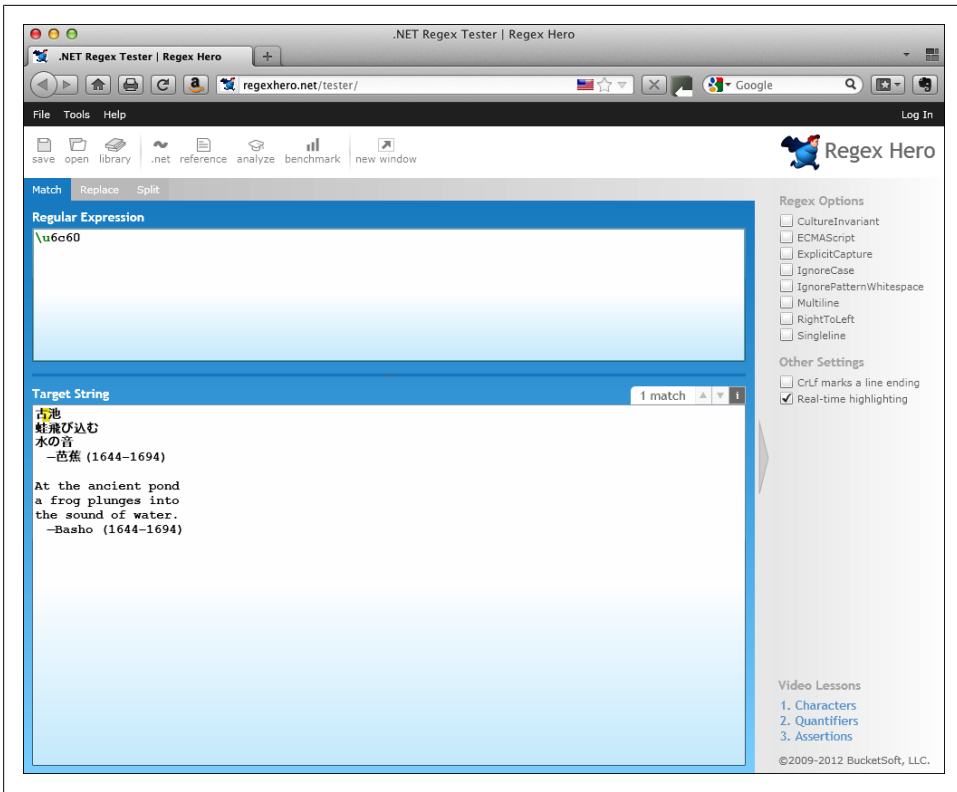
.NET Regex Tester | Regex Hero

.NET Regex Tester | Regex Hero

regexhero.net/tester/

Google

File Tools Help

Log In

save open library .net reference analyze benchmark new window

Regex Hero

Match Replace Split

Regular Expression

\u6c60

Target String

1 match

古池
蛙飛び込む
水の音
—芭蕉 (1644–1694)

At the ancient pond
a frog plunges into
the sound of water.
—Basho (1644–1694)

Regex Options

CultureInvariant
ECMAScript
ExplicitCapture
IgnoreCase
IgnorePatternWhitespace
Multiline
RightToLeft
Singleline

Other Settings

CrLf marks a line ending
Real-time highlighting

Video Lessons

1. Characters
2. Quantifiers
3. Assertions

©2009-2012 BucketSoft, LLC.